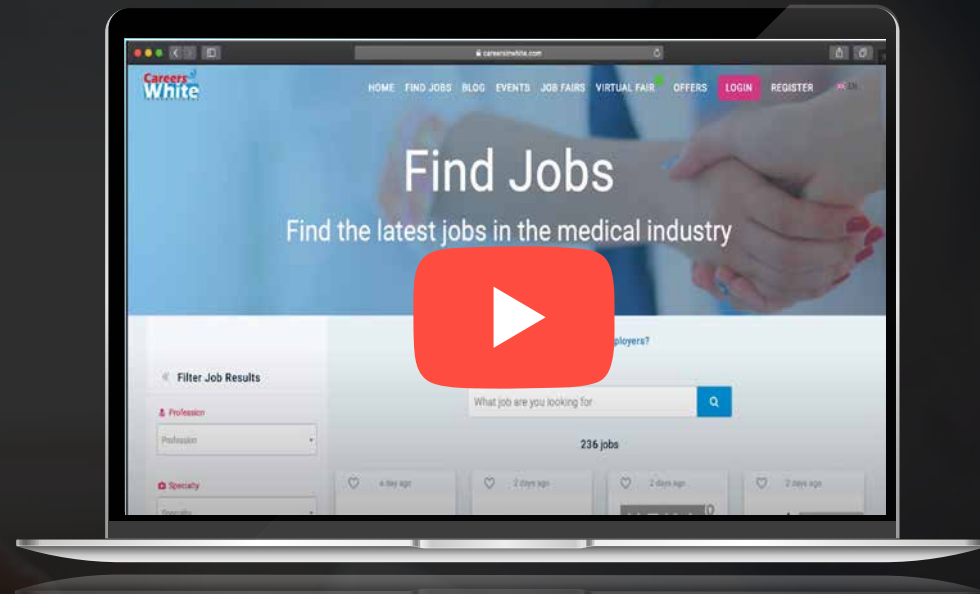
careersinwhite.com

Careers in White

HOME FIND JOBS BLOG EVENTS JOB FAIRS VIRTUAL FAIR OFFERS LOGIN REGISTER

Find Jobs

Find the latest jobs in the medical industry

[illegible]ployers?

Filter Job Results

Profession

Profession

What job are you looking for

236 jobs

Specialty

Specialty

a day ago

2 days ago

2 days ago

2 days ago